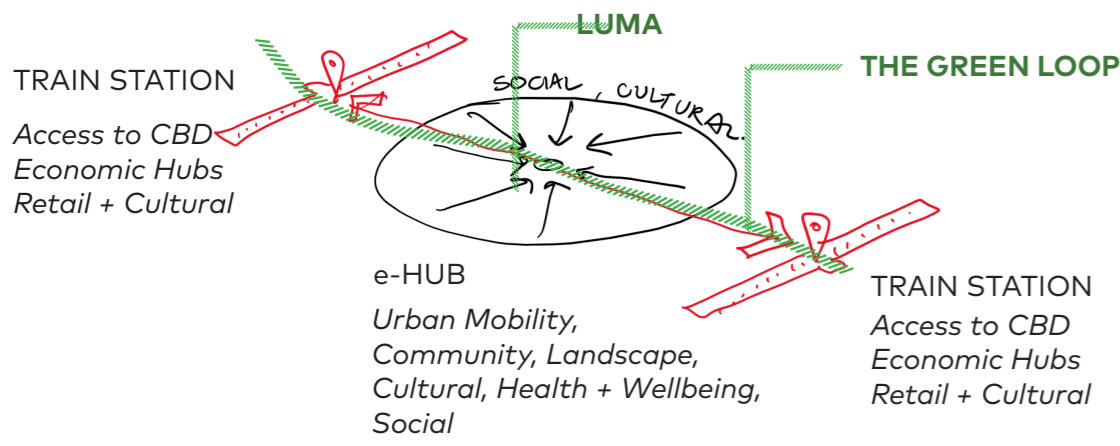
LUMA

THE GREEN LOOP

TRAIN STATION

Access to CBD
Economic Hubs
Retail + Cultural

SOCIAL , CULTURAL

e-HUB

Urban Mobility,
Community, Landscape,
Cultural, Health + Wellbeing,
Social

TRAIN STATION

Access to CBD
Economic Hubs
Retail + Cultural